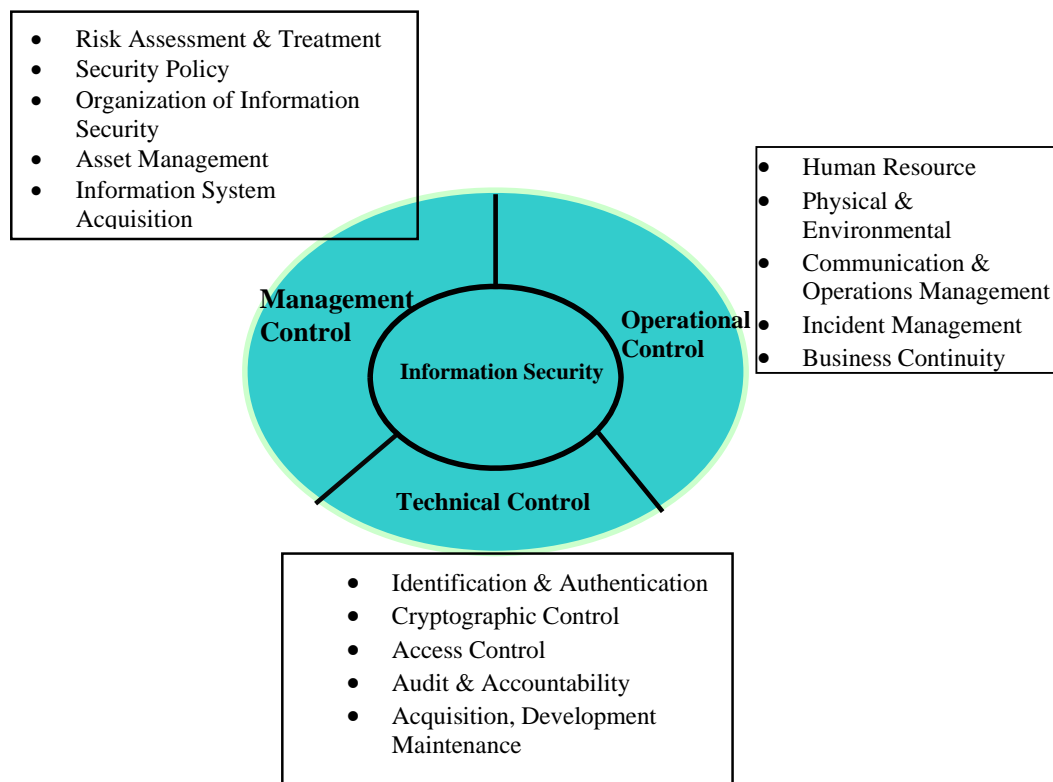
- Risk Assessment & Treatment
- Security Policy
- Organization of Information Security
- Asset Management
- Information System Acquisition

- Human Resource
- Physical & Environmental
- Communication & Operations Management
- Incident Management
- Business Continuity

Management Control

Operational Control

Information Security

Technical Control

- Identification & Authentication
- Cryptographic Control
- Access Control
- Audit & Accountability
- Acquisition, Development Maintenance